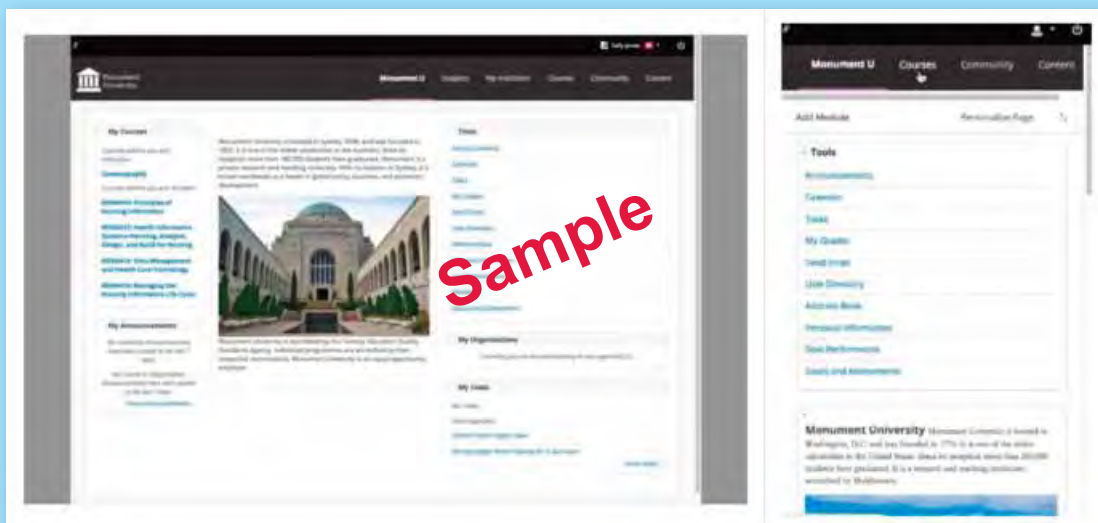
Monument University

Monument U Courses My Institution Courses Community Content

My Courses

Commentography

Sample

Tools

My Organizations

My Tasks

My Announcements

Monument U Courses Community Content

Add Module Personalize Page

Tools

Announcements

Calendar

Tasks

My Grades

Send Email

User Directory

Address Book

Personal Information

Goal Performance

Goals and Assessments

Monument University Monument University is located in Washington, D.C. and was founded in 1776. It is one of the oldest universities in the United States. Since its inception more than 200,000 students have graduated. It is a research and teaching institution accredited by Blackboard.